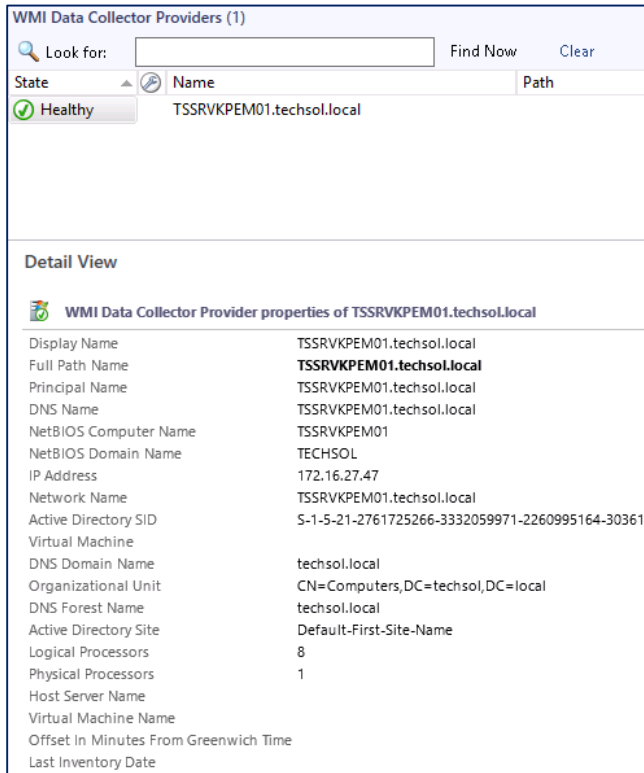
WMI Data Collector Providers (1)

Look for: Find Now Clear

| State | Name | Path |
|---|---|---|
| Healthy | TSSRVKPEM01.techsol.local | |

Detail View

WMI Data Collector Provider properties of TSSRVKPEM01.techsol.local

| | |
|---|---|
| Display Name | TSSRVKPEM01.techsol.local |
| Full Path Name | TSSRVKPEM01.techsol.local |
| Principal Name | TSSRVKPEM01.techsol.local |
| DNS Name | TSSRVKPEM01.techsol.local |
| NetBIOS Computer Name | TSSRVKPEM01 |
| NetBIOS Domain Name | TECHSOL |
| IP Address | 172.16.27.47 |
| Network Name | TSSRVKPEM01.techsol.local |
| Active Directory SID | S-1-5-21-2761725266-3332059971-2260995164-30361 |
| Virtual Machine | |
| DNS Domain Name | techsol.local |
| Organizational Unit | CN=Computers,DC=techsol,DC=local |
| DNS Forest Name | techsol.local |
| Active Directory Site | Default-First-Site-Name |
| Logical Processors | 8 |
| Physical Processors | 1 |
| Host Server Name | |
| Virtual Machine Name | |
| Offset In Minutes From Greenwich Time | |
| Last Inventory Date | |